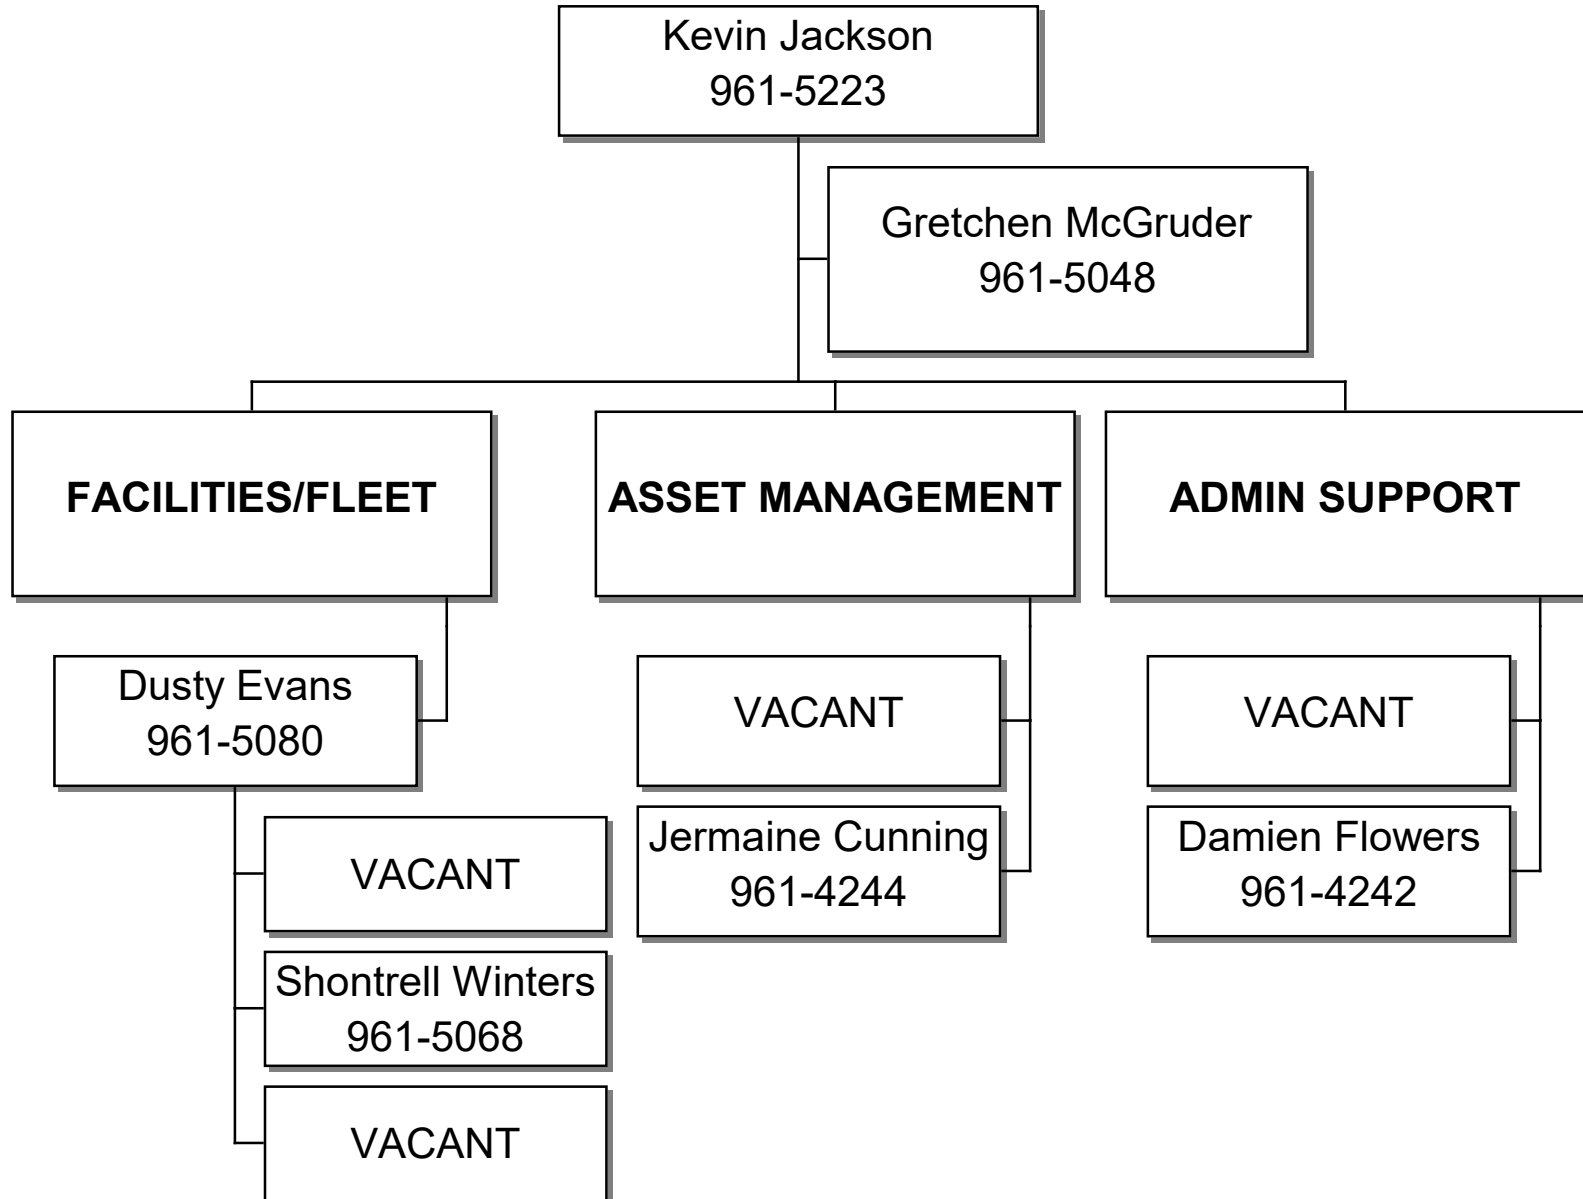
Kevin Jackson
961-5223

Gretchen McGruder
961-5048

FACILITIES/FLEET

ASSET MANAGEMENT

ADMIN SUPPORT

Dusty Evans
961-5080

VACANT

Shontrell Winters
961-5068

VACANT

VACANT

Jermaine Cunning
961-4244

VACANT

Damien Flowers
961-4242